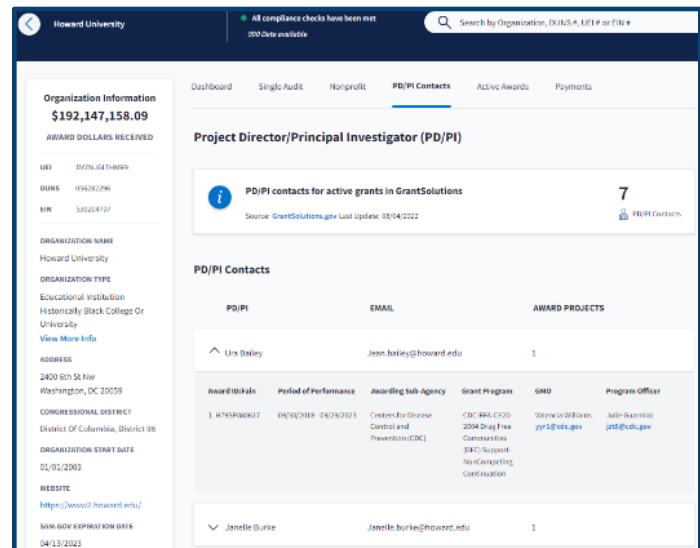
Howard University

All compliance checks have been met
990 Data available

Search by Organization, DUNS #, UEI # or EIN #

Organization Information
$192,147,158.09
AWARD DOLLARS RECEIVED

UEI DYZNJG4THMR9
DUNS 056282296
EIN 530204707

ORGANIZATION NAME
Howard University

ORGANIZATION TYPE
Educational Institution Historically Black College Or University
View More Info

ADDRESS
2400 6th St Nw
Washington, DC 20059

CONGRESSIONAL DISTRICT
District Of Columbia, District 98

ORGANIZATION START DATE
01/01/2003

WEBSITE
https://www2.howard.edu/

SAM.GOV EXPIRATION DATE
04/13/2023

Dashboard Single Audit Nonprofit PD/PI Contacts Active Awards Payments

Project Director/Principal Investigator (PD/PI)

PD/PI contacts for active grants in GrantSolutions
Source: GrantSolutions.gov Last Update: 08/04/2022

7
PD/PI Contacts

PD/PI Contacts

| PD/PI | EMAIL | AWARD PROJECTS |
|---|---|---|
| Ura Bailey | Jean.bailey@howard.edu | 1 |

| Award ID/Fain | Period of Performance | Awarding Sub-Agency | Grant Program | GMO | Program Officer |
|---|---|---|---|---|---|
| 1. H79SP080617 | 09/30/2018 - 09/29/2023 | Centers for Disease Control and Prevention (CDC) | CDC-RFA-CE20-2004 Drug Free Communities (DFC) Support-NonCompeting Continuation | Valencia Williams yyr1@cdc.gov | Jaile Guzmion jzt8@cdc.gov |

| Janelle Burke | Janelle.burke@howard.edu | 1 |
|---|---|---|